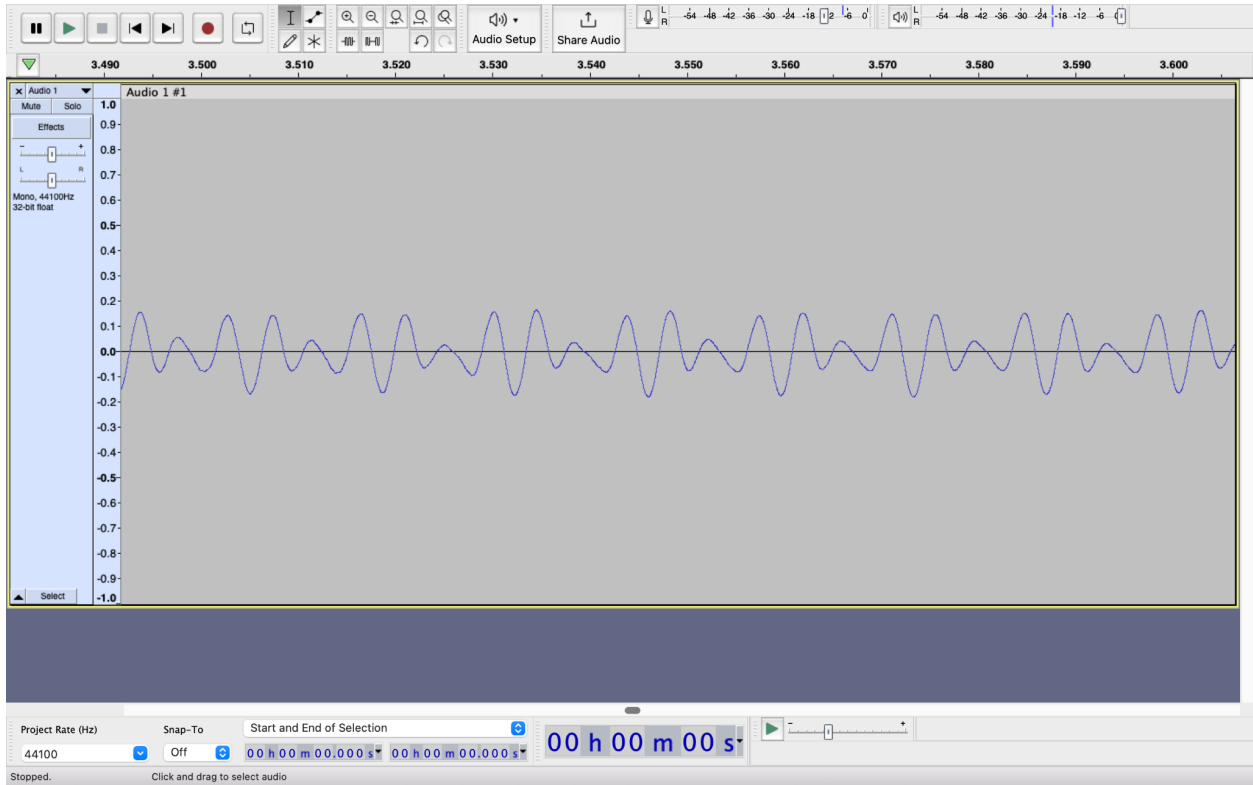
Audio Setup

Share Audio

L
R
-54 -48 -42 -36 -30 -24 -18 -12 -6 0

L
R
-54 -48 -42 -36 -30 -24 -18 -12 -6 0

3.490 3.500 3.510 3.520 3.530 3.540 3.550 3.560 3.570 3.580 3.590 3.600

Audio 1

Mute Solo

Effects

L R

Mono, 44100Hz
32-bit float

Select

Audio 1 #1

1.0
0.9
0.8
0.7
0.6
0.5
0.4
0.3
0.2
0.1
0.0
-0.1
-0.2
-0.3
-0.4
-0.5
-0.6
-0.7
-0.8
-0.9
-1.0

Project Rate (Hz)
44100

Snap-To
Off

Start and End of Selection
00 h 00 m 00.000 s
00 h 00 m 00.000 s

00 h 00 m 00 s

Stopped.

Click and drag to select audio